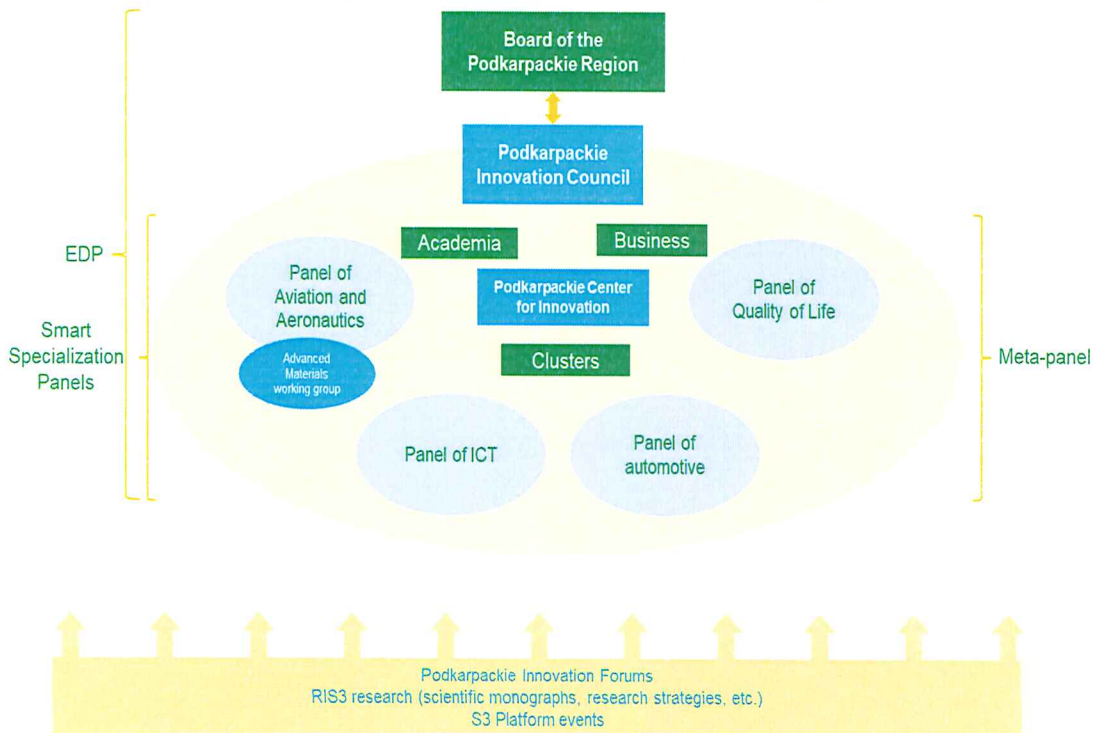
Board of the Podkarpackie Region

Podkarpackie Innovation Council

EDP

Smart Specialization Panels

Academia

Business

Panel of Aviation and Aeronautics

Podkarpackie Center for Innovation

Panel of Quality of Life

Advanced Materials working group

Clusters

Meta-panel

Panel of ICT

Panel of automotive

Podkarpackie Innovation Forums
RIS3 research (scientific monographs, research strategies, etc.)
S3 Platform events